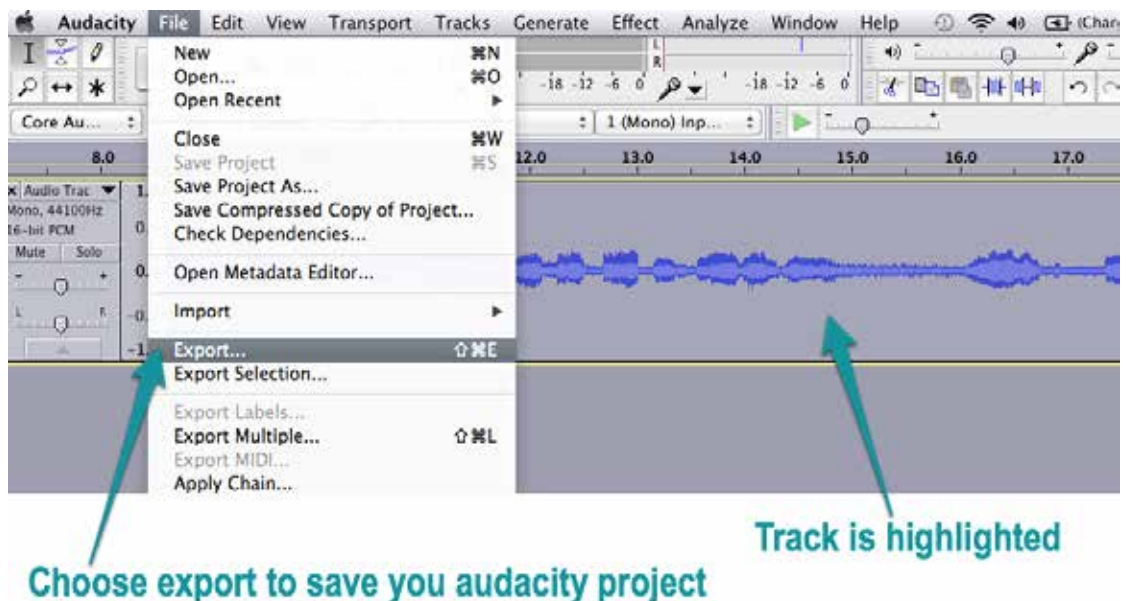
Audacity File Edit View Transport Tracks Generate Effect Analyze Window Help (Char

New ⌘N
Open... ⌘O
Open Recent
Close ⌘W
Save Project ⌘S
Save Project As...
Save Compressed Copy of Project...
Check Dependencies...
Open Metadata Editor...
Import
Export... ⇧⌘E
Export Selection...
Export Labels...
Export Multiple... ⇧⌘L
Export MIDI...
Apply Chain...

L
R
-18 -12 -6 0 -18 -12 -6 0

Core Au...
1 (Mono) Inp...

8.0 12.0 13.0 14.0 15.0 16.0 17.0

Audio Trac
Mono, 44100Hz
16-bit PCM
Mute Solo
1.
0.
0.
-0.
-1

Track is highlighted

Choose export to save you audacity project